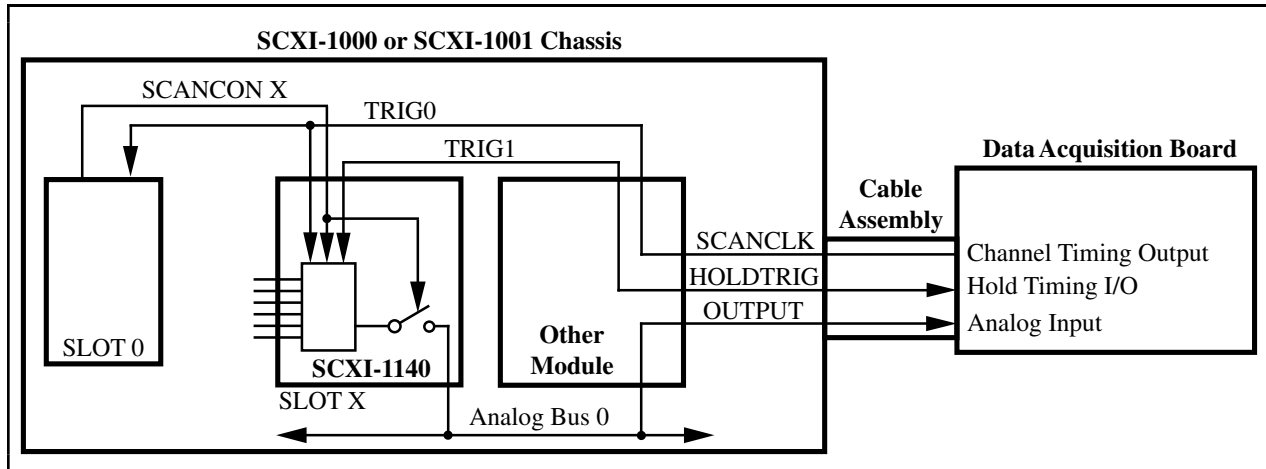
SCXI-1000 or SCXI-1001 Chassis

SCANCON X

TRIG0

TRIG1

Data Acquisition Board

Cable Assembly

SCANCLK

HOLDTRIG

OUTPUT

Channel Timing Output

Hold Timing I/O

Analog Input

SLOT 0

SCXI-1140

Other Module

SLOT X

Analog Bus 0